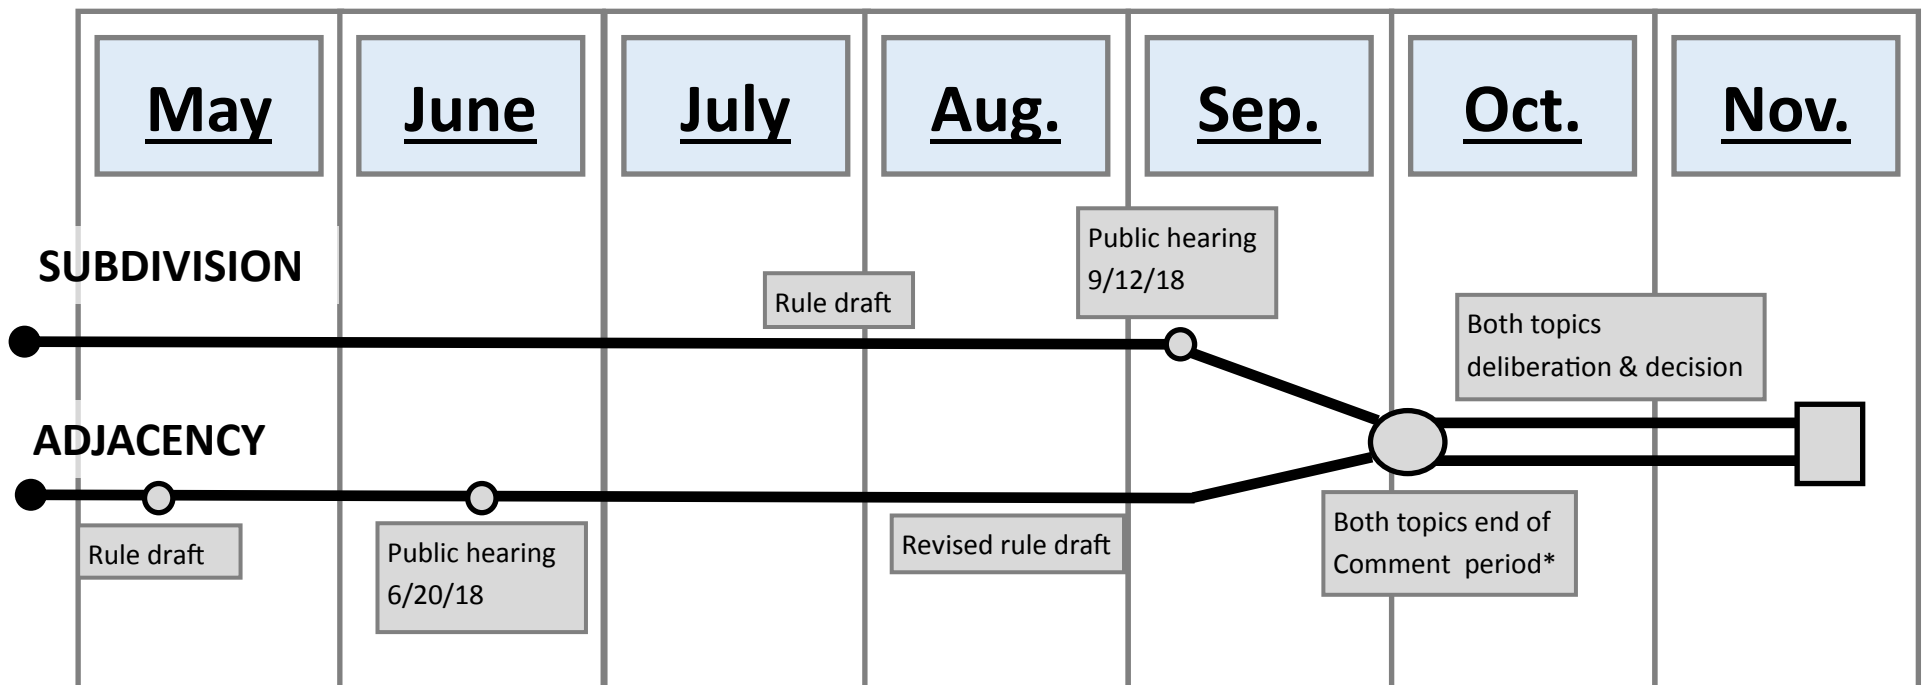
May June July Aug. Sep. Oct. Nov.

SUBDIVISION

Rule draft

Public hearing 9/12/18

Both topics deliberation & decision

ADJACENCY

Rule draft

Public hearing 6/20/18

Revised rule draft

Both topics end of Comment period*